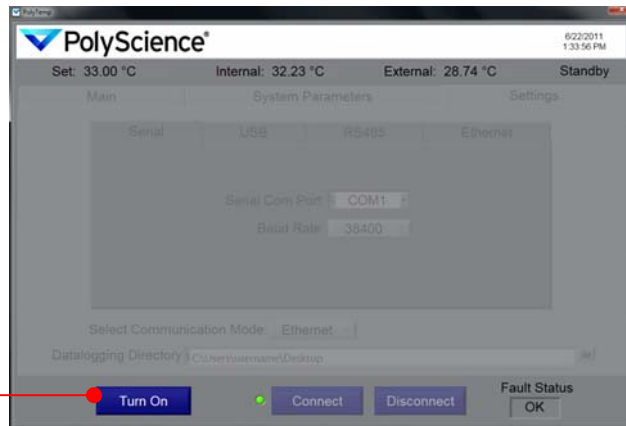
PolyTemp

PolyScience®

6/22/2011
1:33:56 PM

Set: 33.00 °C
Internal: 32.23 °C
External: 28.74 °C
Standby

Main
System Parameters
Settings

Serial
USB
RS485
Ethernet

Serial Com Port COM1
Baud Rate 38400

Select Communication Mode Ethernet

Datalogging Directory C:\Users\username\Desktop

Turn On
Connect
Disconnect

Fault Status
OK